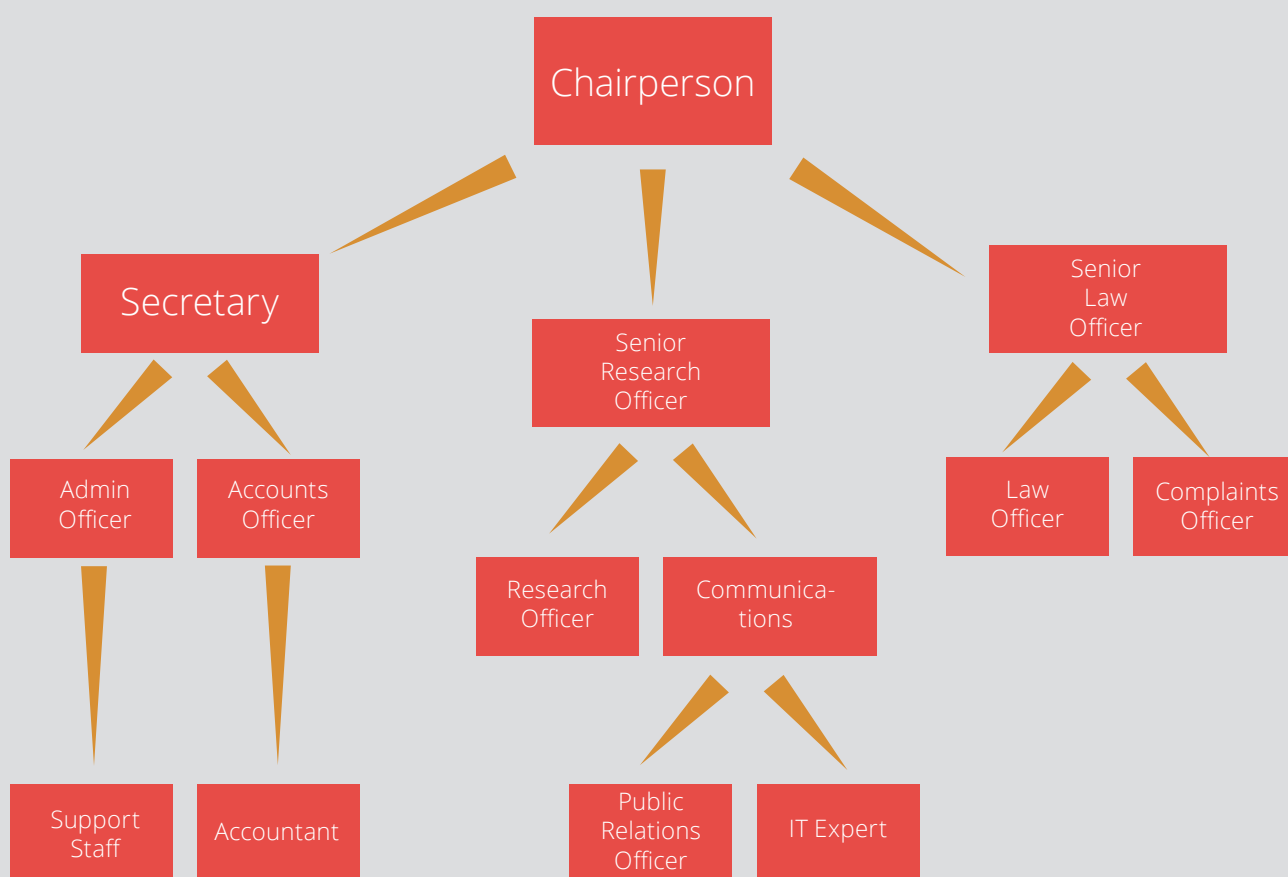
Chairperson

Secretary

Senior Research Officer

Senior Law Officer

Admin Officer

Accounts Officer

Research Officer

Communications

Law Officer

Complaints Officer

Support Staff

Accountant

Public Relations Officer

IT Expert